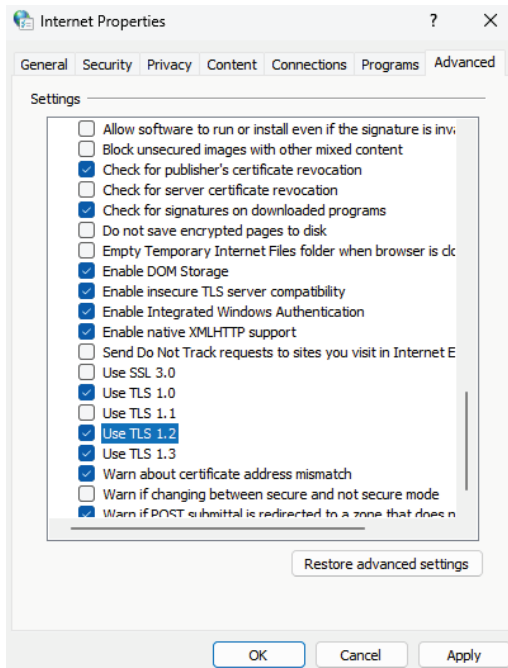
Internet Properties ? ✕

General Security Privacy Content Connections Programs Advanced

Settings

Allow software to run or install even if the signature is inva
Block unsecured images with other mixed content
Check for publisher's certificate revocation
Check for server certificate revocation
Check for signatures on downloaded programs
Do not save encrypted pages to disk
Empty Temporary Internet Files folder when browser is clo
Enable DOM Storage
Enable insecure TLS server compatibility
Enable Integrated Windows Authentication
Enable native XMLHTTP support
Send Do Not Track requests to sites you visit in Internet E
Use SSL 3.0
Use TLS 1.0
Use TLS 1.1
Use TLS 1.2
Use TLS 1.3
Warn about certificate address mismatch
Warn if changing between secure and not secure mode
Warn if POST submittal is redirected to a zone that does n

Restore advanced settings

OK Cancel Apply